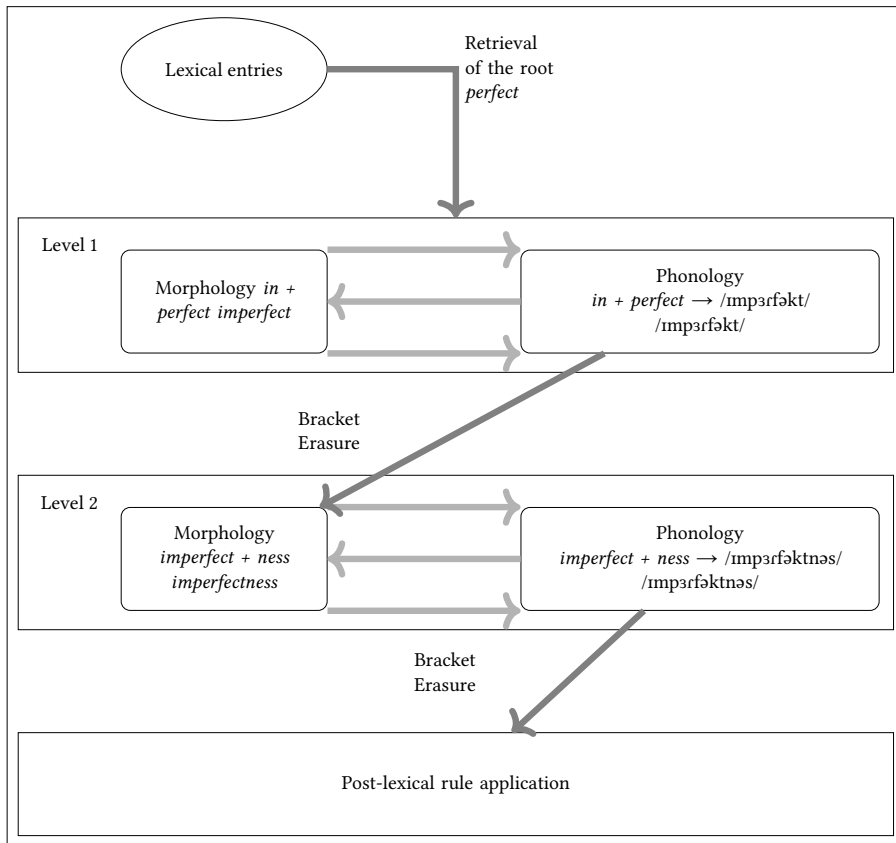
Lexical entries

Retrieval of the root *perfect*

Level 1

Morphology *in + perfect imperfect*

Phonology
*in + perfect* → /ɪmpɜrfəkt/
/ɪmpɜrfəkt/

Bracket Erasure

Level 2

Morphology
*imperfect + ness*
*imperfectness*

Phonology
*imperfect + ness* → /ɪmpɜrfəktnəs/
/ɪmpɜrfəktnəs/

Bracket Erasure

Post-lexical rule application